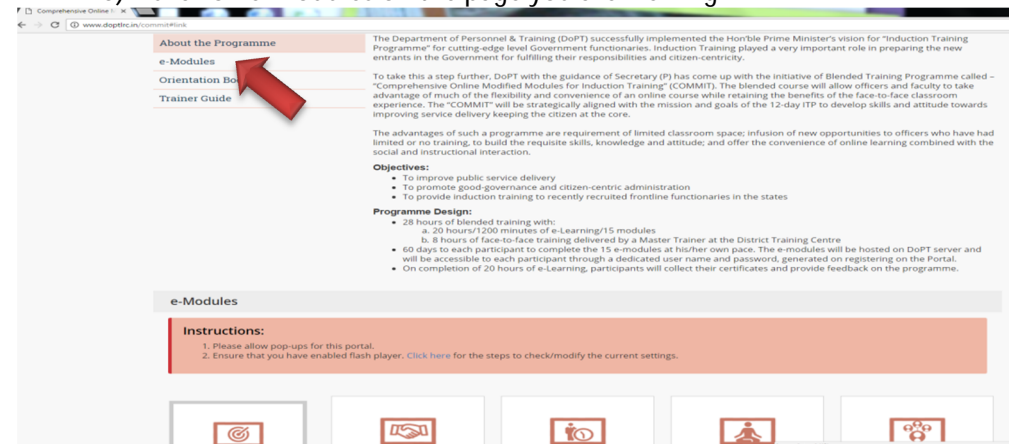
Comprehensive Online I ×

www.doptlrc.in/commit#link

About the Programme

e-Modules

Orientation Bo

Trainer Guide

The Department of Personnel & Training (DoPT) successfully implemented the Hon'ble Prime Minister's vision for "Induction Training Programme" for cutting-edge level Government functionaries. Induction Training played a very important role in preparing the new entrants in the Government for fulfilling their responsibilities and citizen-centricity.

To take this a step further, DoPT with the guidance of Secretary (P) has come up with the initiative of Blended Training Programme called – "Comprehensive Online Modified Modules for Induction Training" (COMMIT). The blended course will allow officers and faculty to take advantage of much of the flexibility and convenience of an online course while retaining the benefits of the face-to-face classroom experience. The "COMMIT" will be strategically aligned with the mission and goals of the 12-day ITP to develop skills and attitude towards improving service delivery keeping the citizen at the core.

The advantages of such a programme are requirement of limited classroom space; infusion of new opportunities to officers who have had limited or no training, to build the requisite skills, knowledge and attitude; and offer the convenience of online learning combined with the social and instructional interaction.

Objectives:
• To improve public service delivery
• To promote good-governance and citizen-centric administration
• To provide induction training to recently recruited frontline functionaries in the states

Programme Design:
• 28 hours of blended training with:
a. 20 hours/1200 minutes of e-Learning/15 modules
b. 8 hours of face-to-face training delivered by a Master Trainer at the District Training Centre
• 60 days to each participant to complete the 15 e-modules at his/her own pace. The e-modules will be hosted on DoPT server and will be accessible to each participant through a dedicated user name and password, generated on registering on the Portal.
• On completion of 20 hours of e-Learning, participants will collect their certificates and provide feedback on the programme.

e-Modules

Instructions:
1. Please allow pop-ups for this portal.
2. Ensure that you have enabled flash player. Click here for the steps to check/modify the current settings.